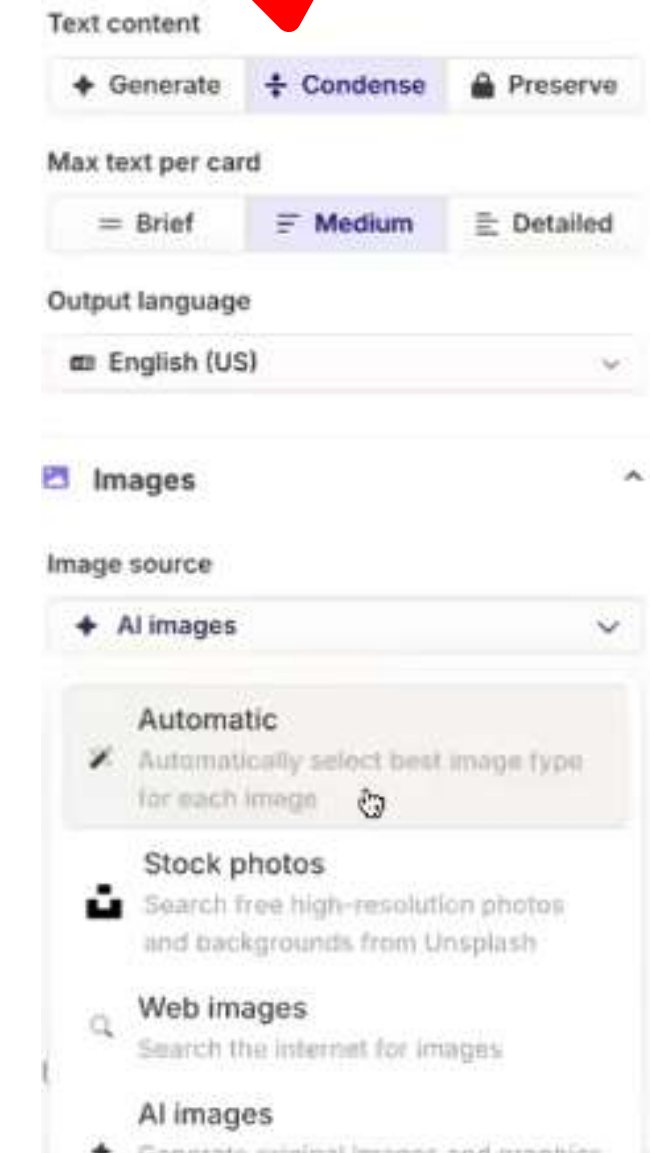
Text content

Generate
Condense
Preserve

Max text per card

Brief
Medium
Detailed

Output language

English (US)

Images

Image source

AI images

Automatic
Automatically select best image type for each image

Stock photos
Search free high-resolution photos and backgrounds from Unsplash

Web images
Search the internet for images

AI images
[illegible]